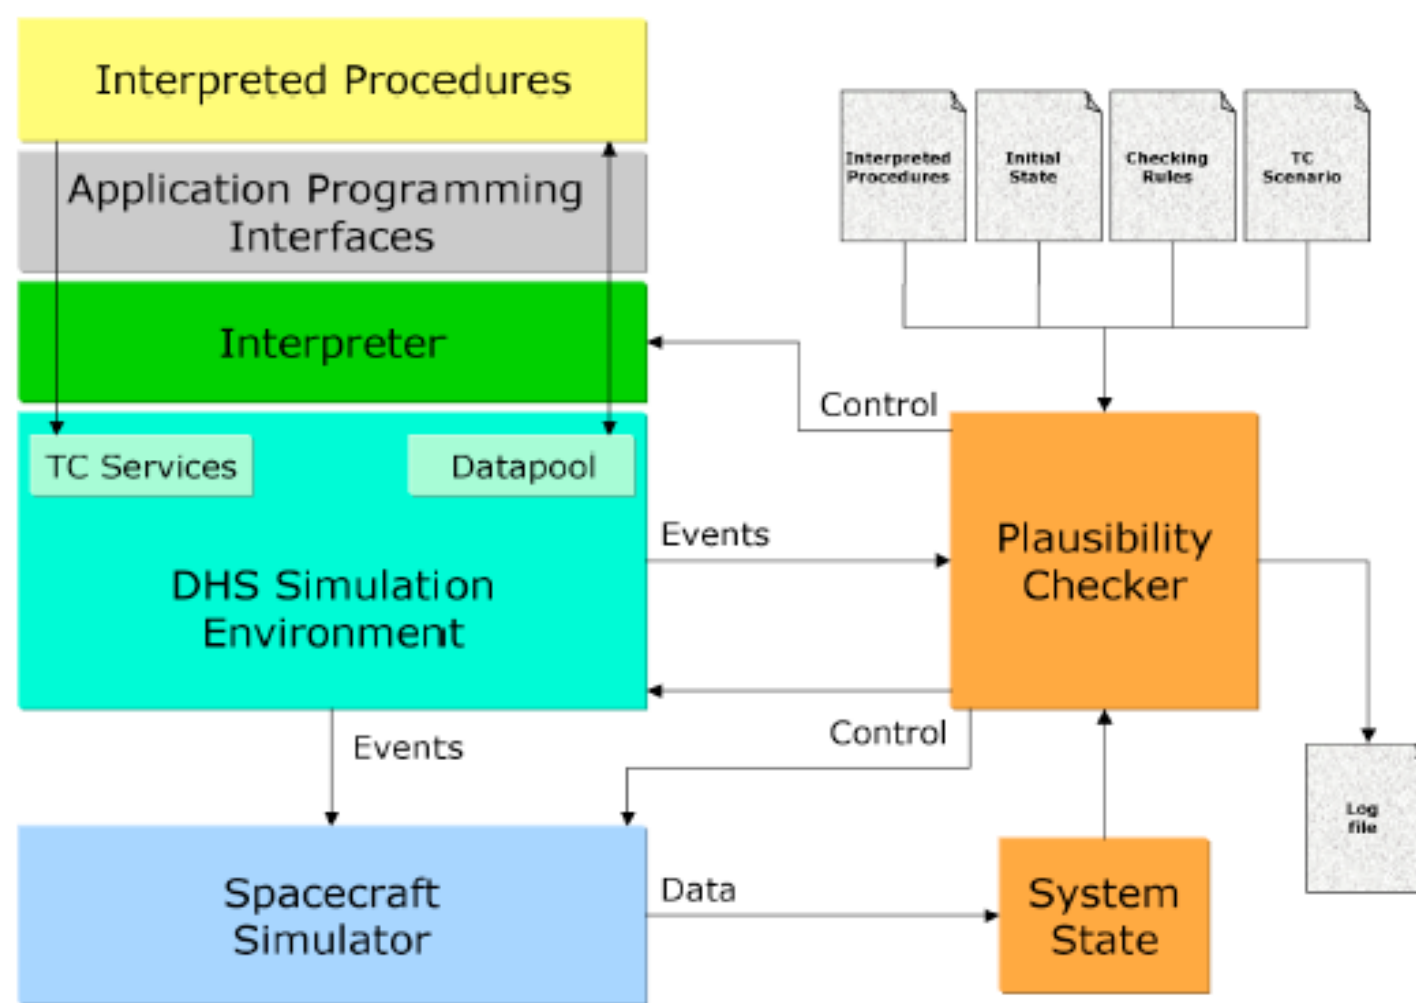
Interpreted Procedures

Application Programming Interfaces

Interpreter

TC Services

Datapool

DHS Simulation Environment

Interpreted Procedures

Initial State

Checking Rules

TC Scenario

Control

Events

Plausibility Checker

Control

Events

Log file

Spacecraft Simulator

Data

System State